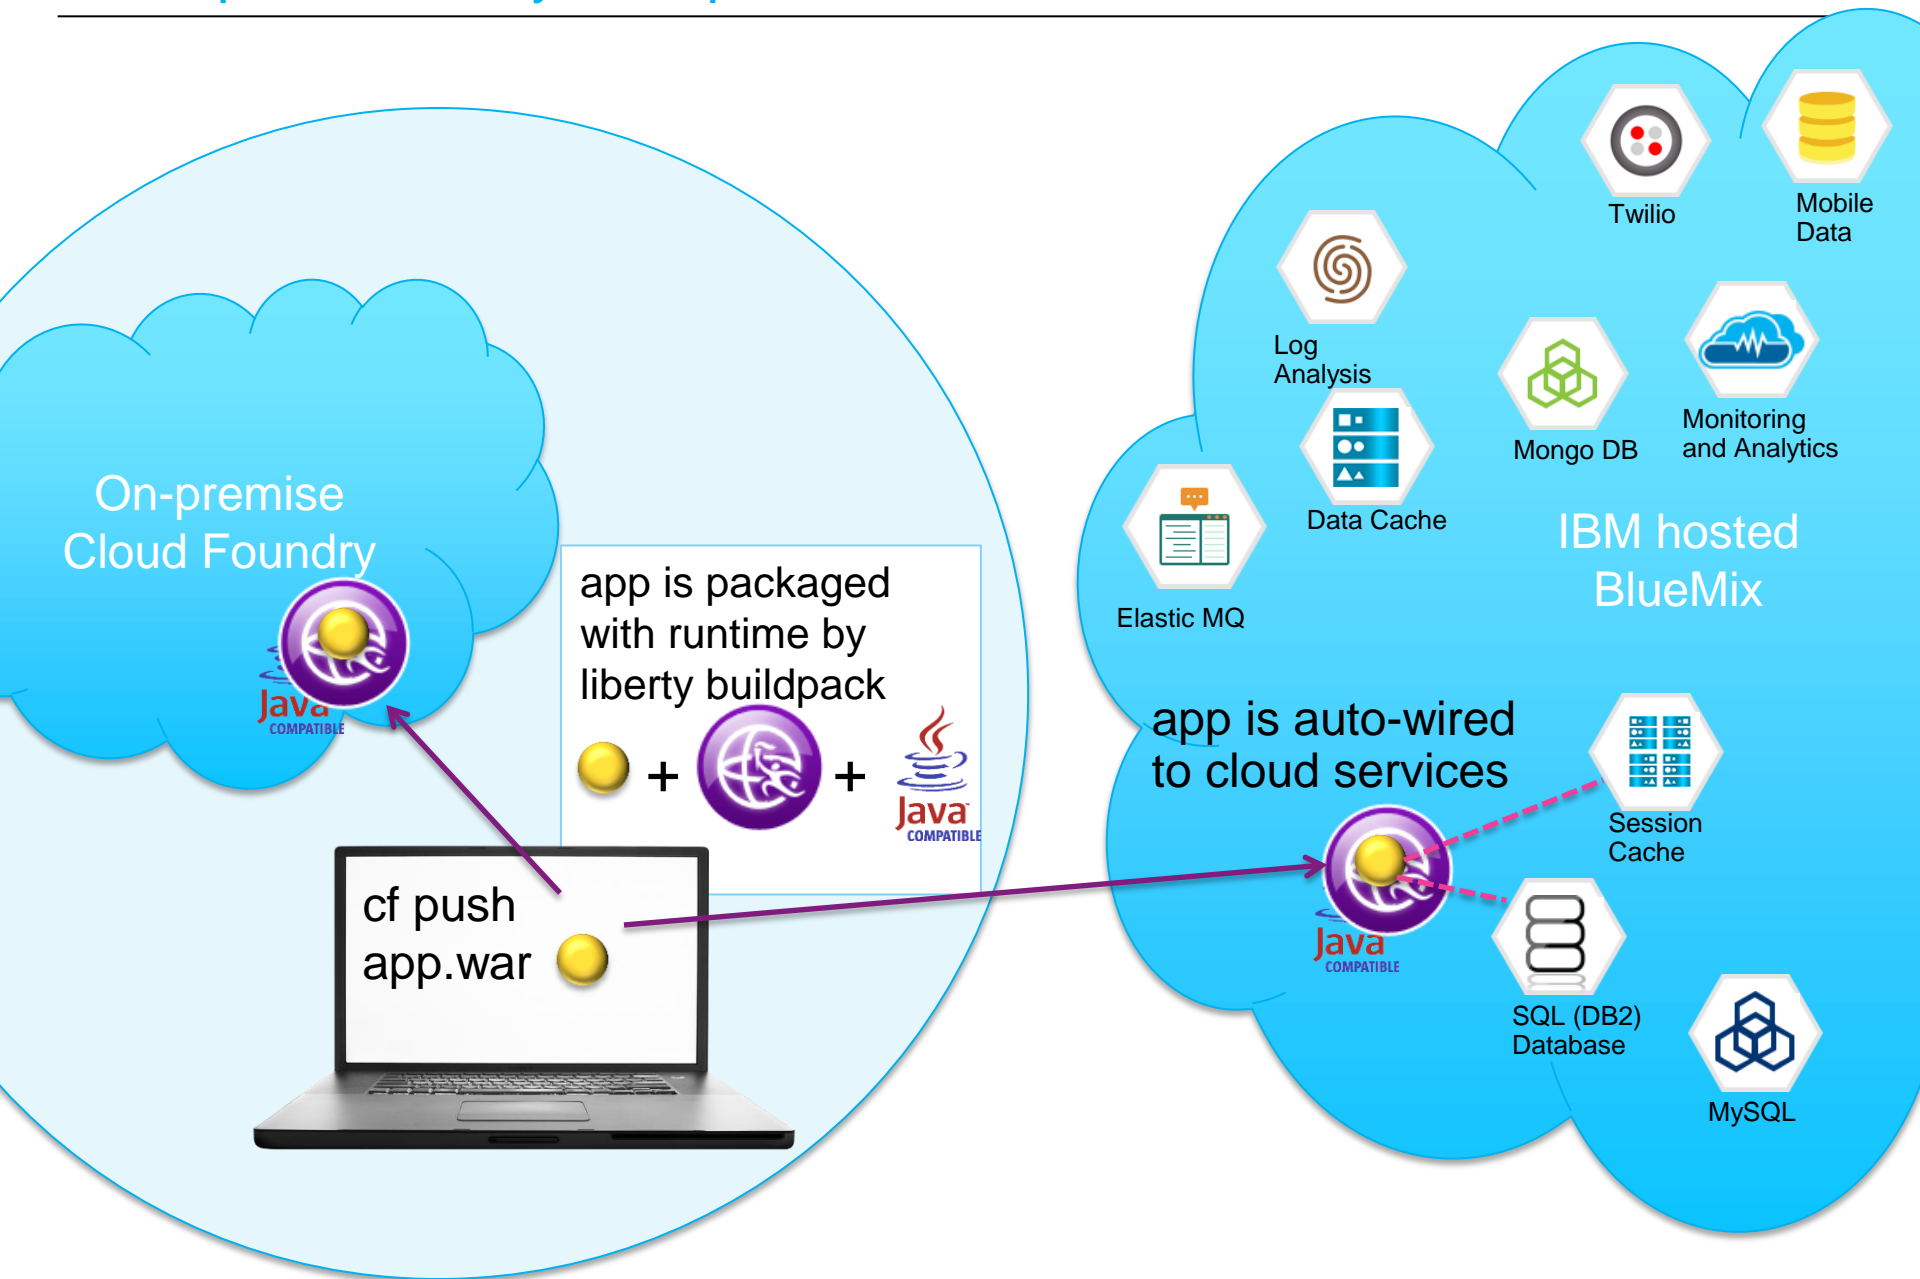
On-premise Cloud Foundry

Java COMPATIBLE

app is packaged with runtime by liberty buildpack

+ +

Java COMPATIBLE

cf push app.war

Twilio

Mobile Data

Log Analysis

Mongo DB

Monitoring and Analytics

Data Cache

Elastic MQ

IBM hosted BlueMix

app is auto-wired to cloud services

Session Cache

Java COMPATIBLE

SQL (DB2) Database

MySQL